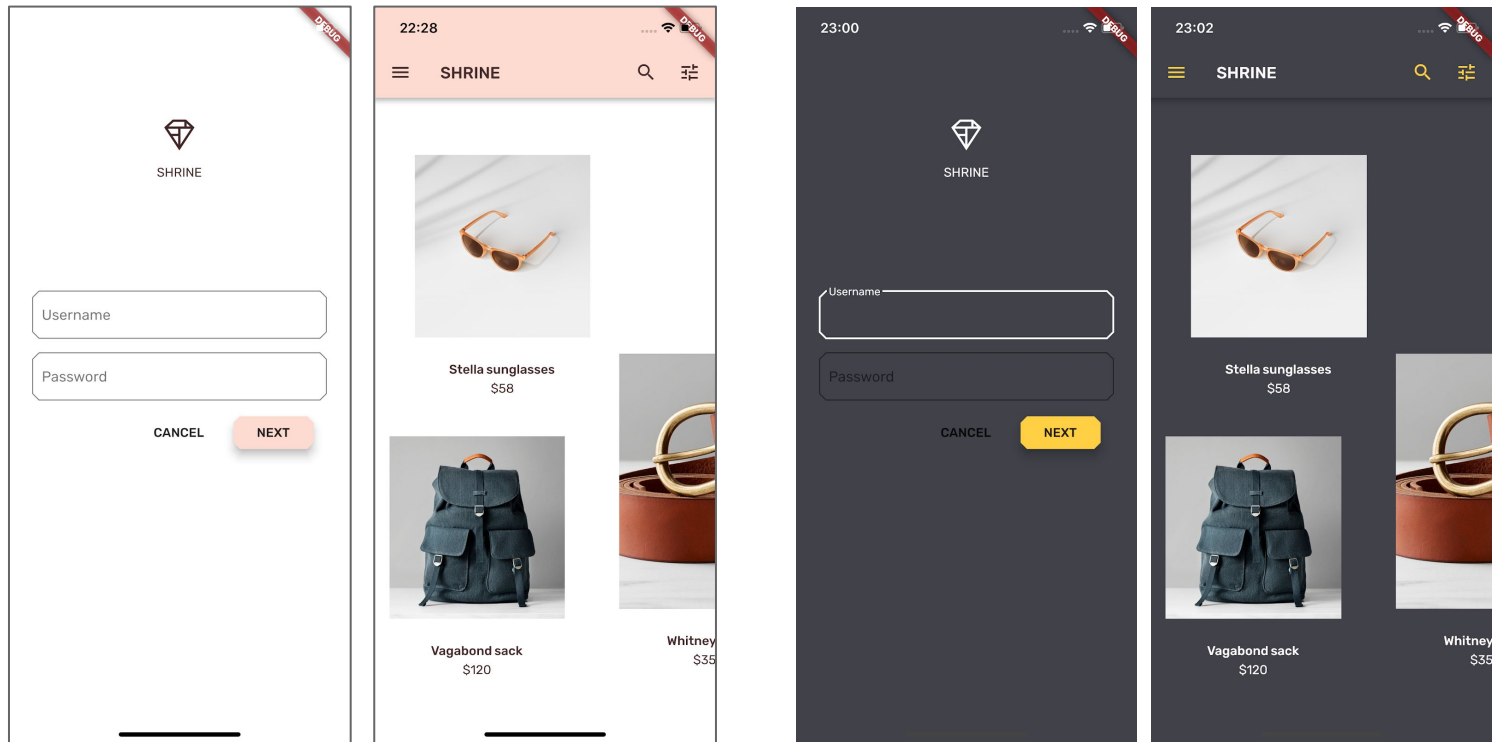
DEBUG

SHRINE

Username

Password

CANCEL NEXT

22:28

DEBUG

SHRINE

Stella sunglasses
$58

Vagabond sack
$120

Whitney
$35

23:00

DEBUG

SHRINE

Username

Password

CANCEL NEXT

23:02

DEBUG

SHRINE

Stella sunglasses
$58

Vagabond sack
$120

Whitney
$35